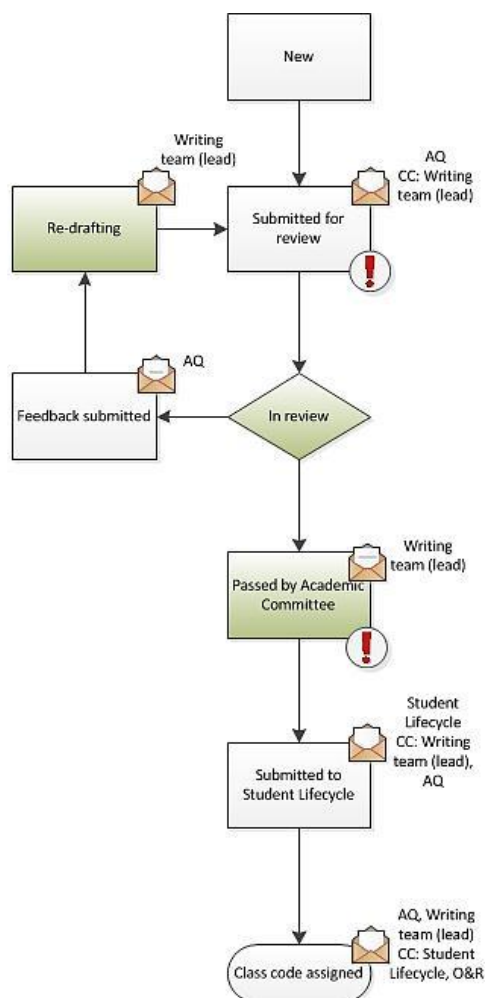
New

Writing team (lead)

Re-drafting

AQ
CC: Writing team (lead)

Submitted for review

AQ

Feedback submitted

In review

Writing team (lead)

Passed by Academic Committee

Student Lifecycle
CC: Writing team (lead), AQ

Submitted to Student Lifecycle

AQ, Writing team (lead)
CC: Student Lifecycle, O&R

Class code assigned